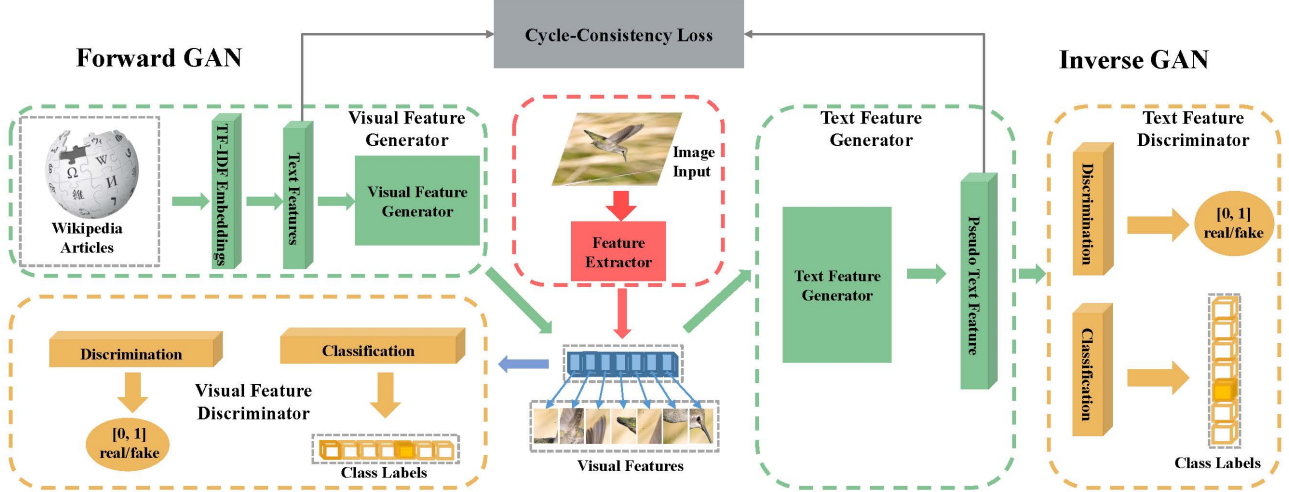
Cycle-Consistency Loss

Forward GAN

Inverse GAN

Wikipedia Articles

TF-IDF Embeddings

Text Features

Visual Feature Generator

Visual Feature Generator

Image Input

Feature Extractor

Text Feature Generator

Text Feature Generator

Pseudo Text Feature

Text Feature Discriminator

Discrimination

[0, 1] real/fake

Classification

Class Labels

Discrimination

Classification

Visual Feature Discriminator

[0, 1] real/fake

Class Labels

Visual Features